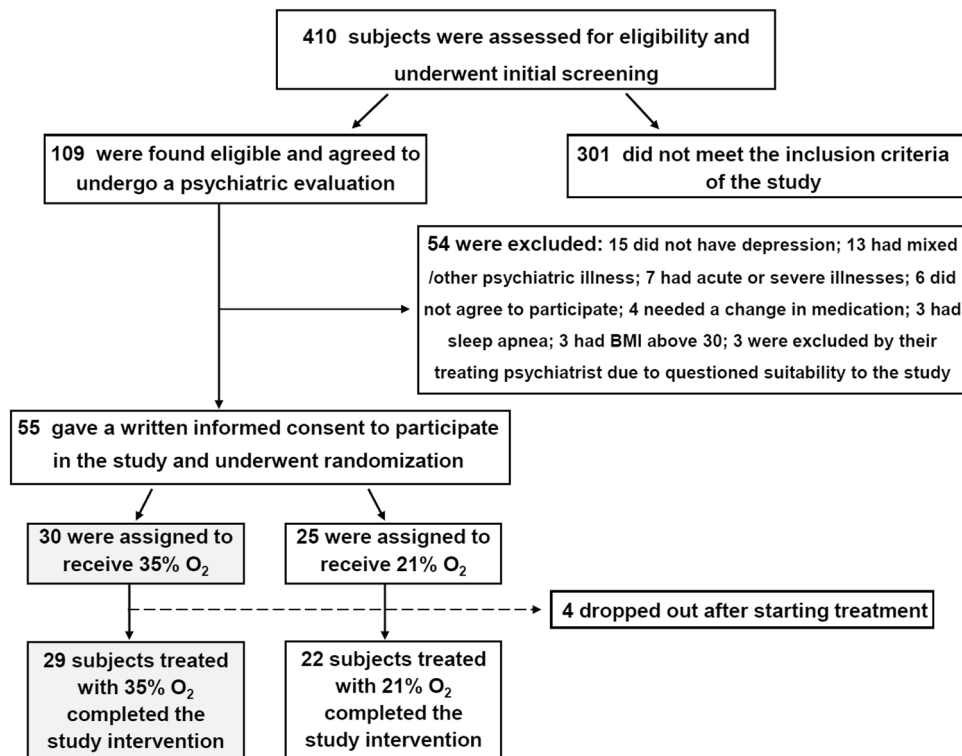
410 subjects were assessed for eligibility and underwent initial screening

109 were found eligible and agreed to undergo a psychiatric evaluation

301 did not meet the inclusion criteria of the study

54 were excluded: 15 did not have depression; 13 had mixed /other psychiatric illness; 7 had acute or severe illnesses; 6 did not agree to participate; 4 needed a change in medication; 3 had sleep apnea; 3 had BMI above 30; 3 were excluded by their treating psychiatrist due to questioned suitability to the study

55 gave a written informed consent to participate in the study and underwent randomization

30 were assigned to receive 35% $O_2$

25 were assigned to receive 21% $O_2$

4 dropped out after starting treatment

29 subjects treated with 35% $O_2$ completed the study intervention

22 subjects treated with 21% $O_2$ completed the study intervention